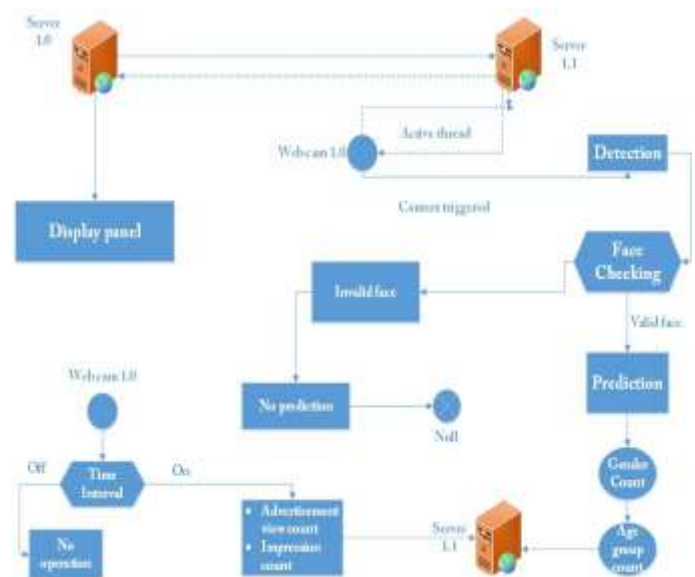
Server 1.0

Server 1.1

Active thread

Webcam 1.0

Detection

Camera triggered

Display panel

Face Checking

Invalid face

Valid face

Prediction

Webcam 1.0

No prediction

Null

Gender Count

Off

Time Interval

On

Advertisement view count

Impression count

Server 1.1

Age group count

No operation